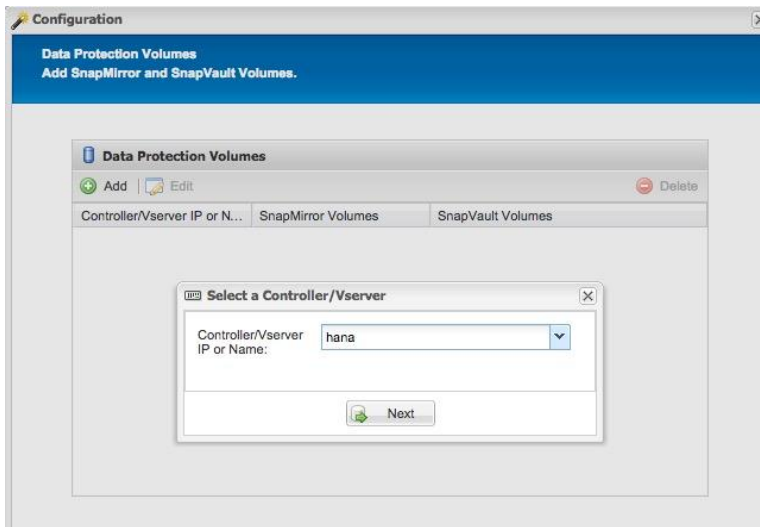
Configuration

Data Protection Volumes
Add SnapMirror and SnapVault Volumes.

Data Protection Volumes

Add | Edit | Delete

| Controller/Vserver IP or N... | SnapMirror Volumes | SnapVault Volumes |
|---|---|---|

Select a Controller/Vserver

Controller/Vserver IP or Name: hana

Next